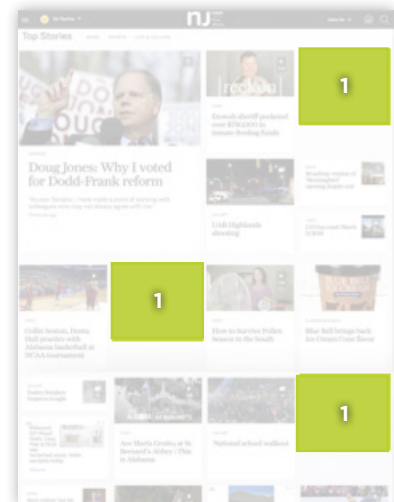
Top Stories

DOUG
DOUG

Doug Jones: Why I voted for Dodd-Frank reform

1

Etowah sheriff pocketed over $750,000 in inmate-feeding funds

UAB Highlands shooting

1

Collin Sexton, Donta Hall practice with Alabama basketball at NCAA tournament

How to Survive Pollen Season in the South

Blue Bell brings back Ice Cream Cone flavor

1

Ave Maria Grotto, at St. Bernard's Abbey | This is Alabama

National school walkout